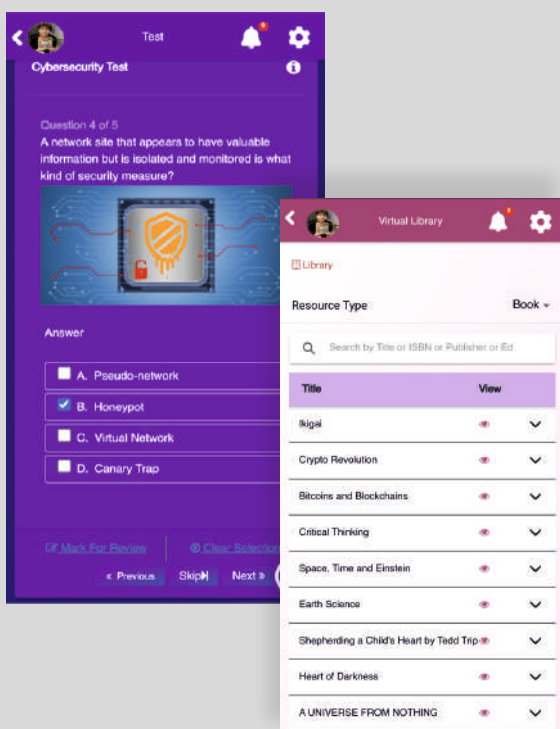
Test

Cybersecurity Test

Question 4 of 5

A network site that appears to have valuable information but is isolated and monitored is what kind of security measure?

Answer

A. Pseudo-network

B. Honeypot

C. Virtual Network

D. Canary Trap

Mark For Review

Clear Selection

« Previous

Skip

Next »

Virtual Library

Library

Resource Type

Book

Search by Title or ISBN or Publisher or Ed

| Title | View |
|---|---|
| Ikigai | |
| Crypto Revolution | |
| Bitcoins and Blockchains | |
| Critical Thinking | |
| Space, Time and Einstein | |
| Earth Science | |
| Shepherding a Child's Heart by Tedd Trip | |
| Heart of Darkness | |
| A UNIVERSE FROM NOTHING | |